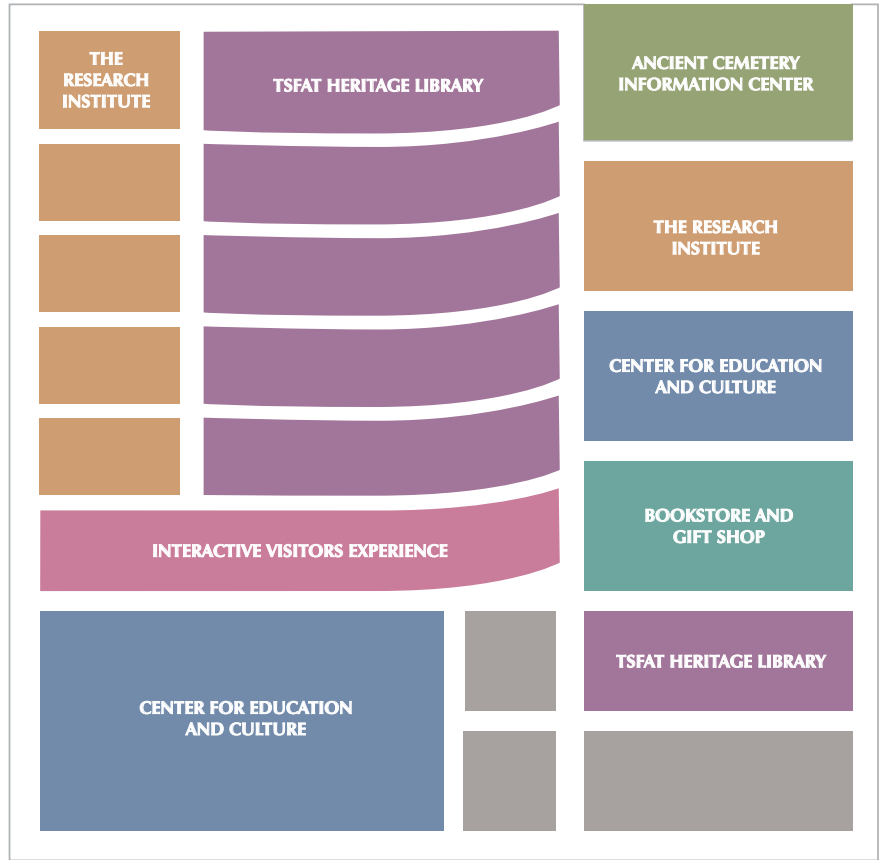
THE RESEARCH INSTITUTE

TSFAT HERITAGE LIBRARY

ANCIENT CEMETERY INFORMATION CENTER

THE RESEARCH INSTITUTE

CENTER FOR EDUCATION AND CULTURE

BOOKSTORE AND GIFT SHOP

INTERACTIVE VISITORS EXPERIENCE

CENTER FOR EDUCATION AND CULTURE

TSFAT HERITAGE LIBRARY